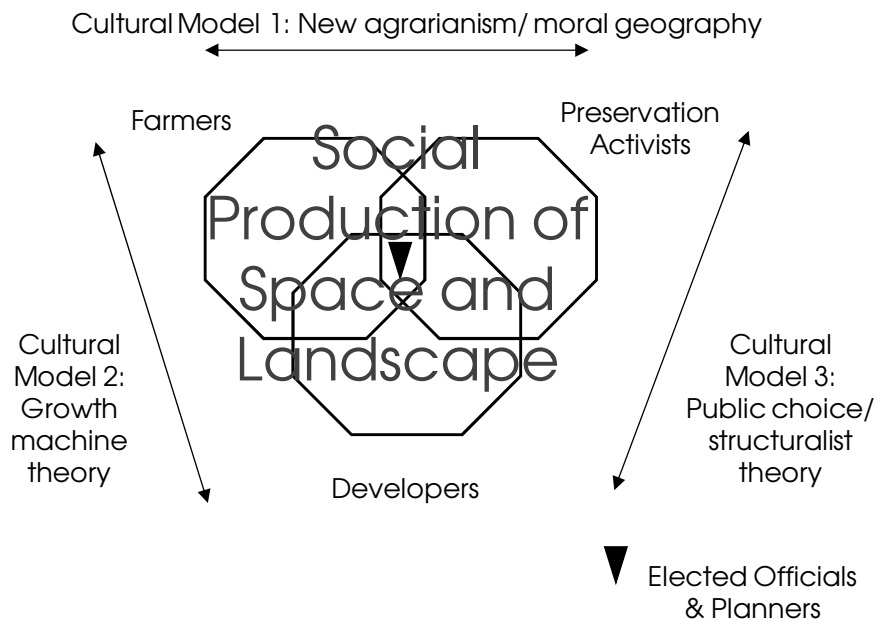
Cultural Model 1: New agrarianism/ moral geography

Farmers

Preservation Activists

Social Production of Space and Landscape

Cultural Model 2: Growth machine theory

Cultural Model 3: Public choice/ structuralist theory

Developers

Elected Officials & Planners